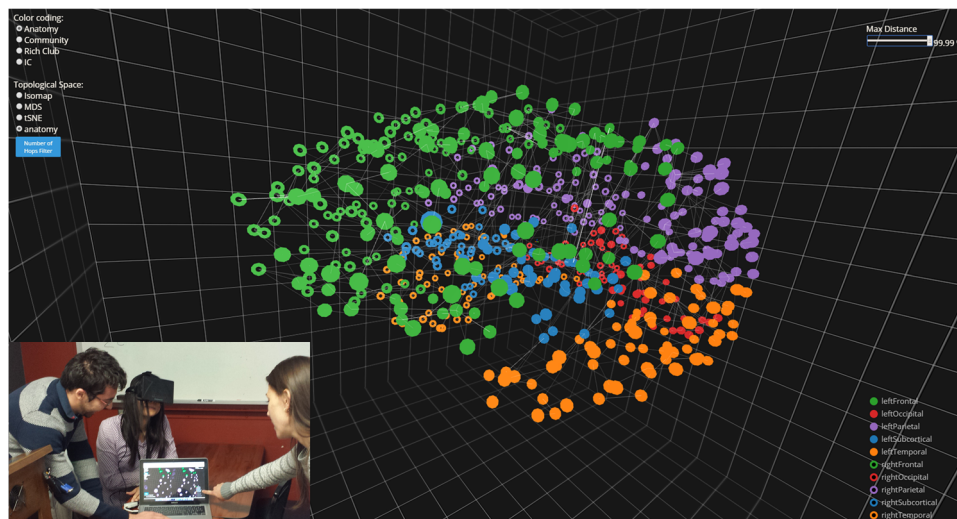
Color coding:
Anatomy
Community
Rich Club
IC

Topological Space:
Isomap
MDS
tSNE
anatomy

Number of Hops Filter

Max Distance
99.99

leftFrontal
leftOccipital
leftParietal
leftSubcortical
leftTemporal
rightFrontal
rightOccipital
rightParietal
rightSubcortical
rightTemporal